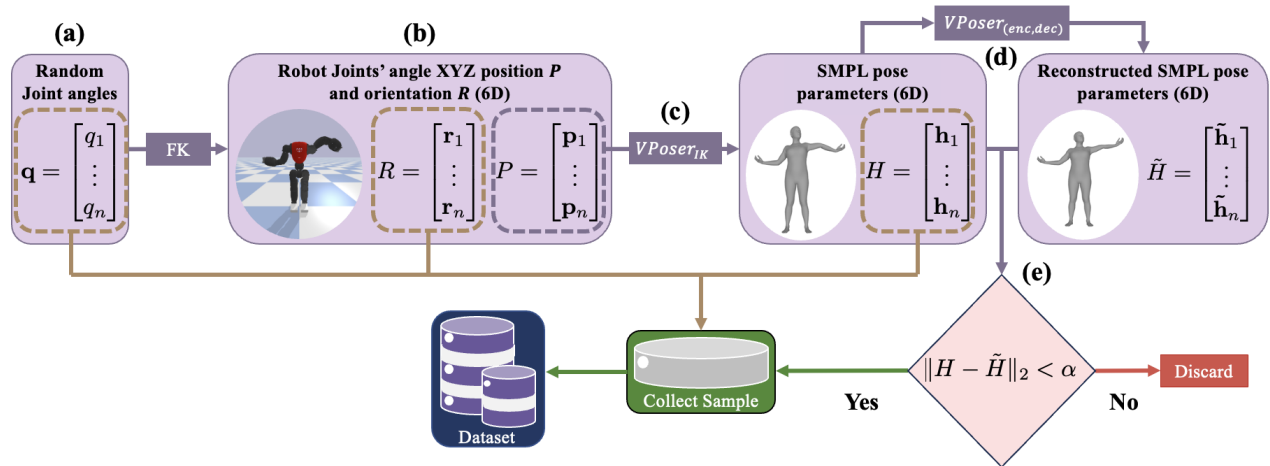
(a)

Random Joint angles

$\mathbf{q} = \begin{bmatrix} q_1 \\ \vdots \\ q_n \end{bmatrix}$

FK

(b)

Robot Joints' angle XYZ position $P$ and orientation $R$ (6D)

$R = \begin{bmatrix} \mathbf{r}_1 \\ \vdots \\ \mathbf{r}_n \end{bmatrix}$

$P = \begin{bmatrix} \mathbf{p}_1 \\ \vdots \\ \mathbf{p}_n \end{bmatrix}$

(c)

$VPoser_{IK}$

$VPoser_{(enc,dec)}$

SMPL pose parameters (6D)

$H = \begin{bmatrix} \mathbf{h}_1 \\ \vdots \\ \mathbf{h}_n \end{bmatrix}$

(d)

Reconstructed SMPL pose parameters (6D)

$\tilde{H} = \begin{bmatrix} \tilde{\mathbf{h}}_1 \\ \vdots \\ \tilde{\mathbf{h}}_n \end{bmatrix}$

(e)

$\|H - \tilde{H}\|_2 < \alpha$

Yes

No

Discard

Collect Sample

Dataset